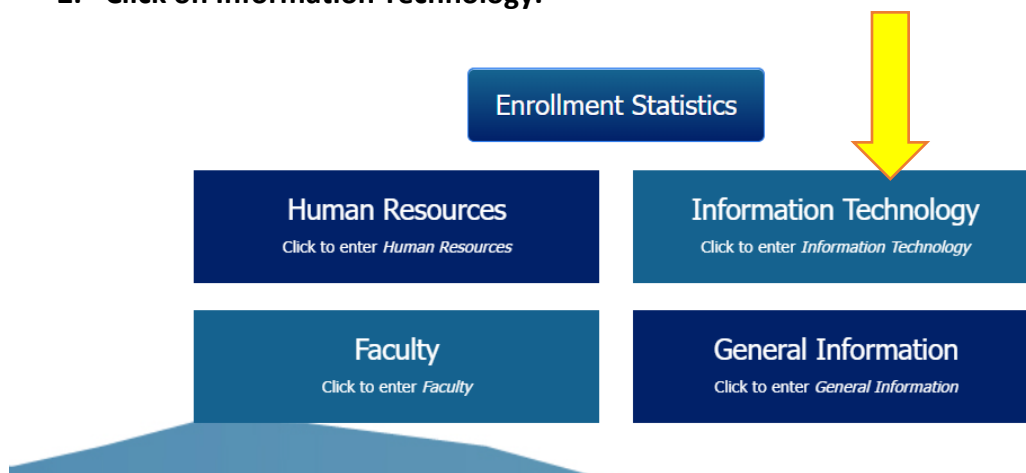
2. Click on Information Technology.

Enrollment Statistics

Human Resources
Click to enter *Human Resources*

Information Technology
Click to enter *Information Technology*

Faculty
Click to enter *Faculty*

General Information
Click to enter *General Information*